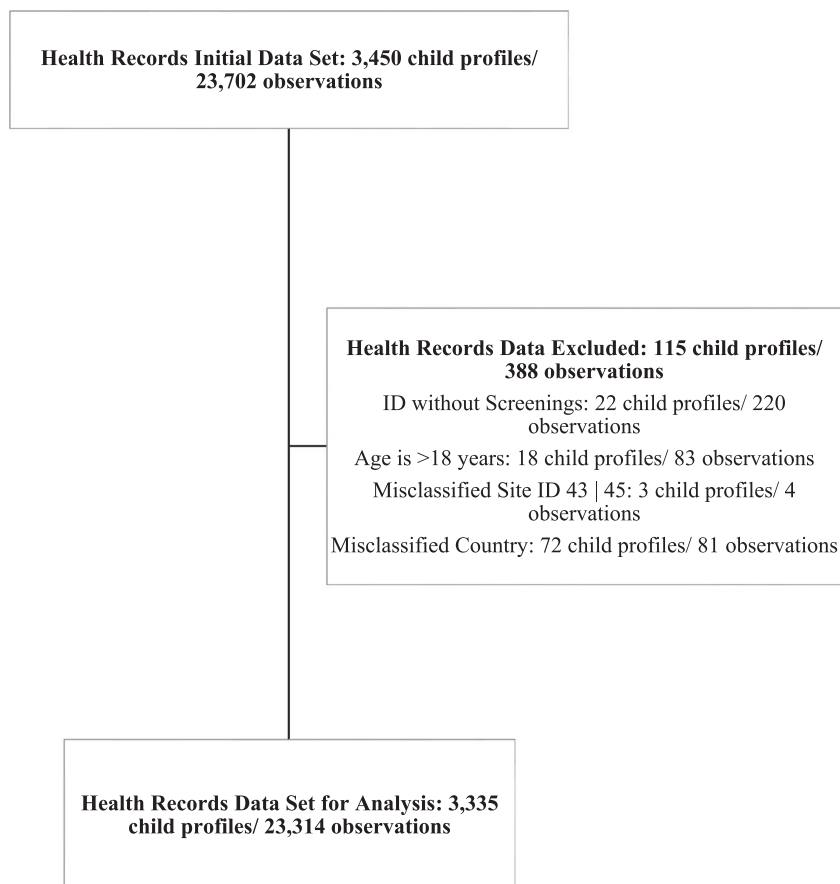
Health Records Initial Data Set: 3,450 child profiles/ 23,702 observations

Health Records Data Excluded: 115 child profiles/ 388 observations

ID without Screenings: 22 child profiles/ 220 observations

Age is >18 years: 18 child profiles/ 83 observations

Misclassified Site ID 43 | 45: 3 child profiles/ 4 observations

Misclassified Country: 72 child profiles/ 81 observations

Health Records Data Set for Analysis: 3,335 child profiles/ 23,314 observations